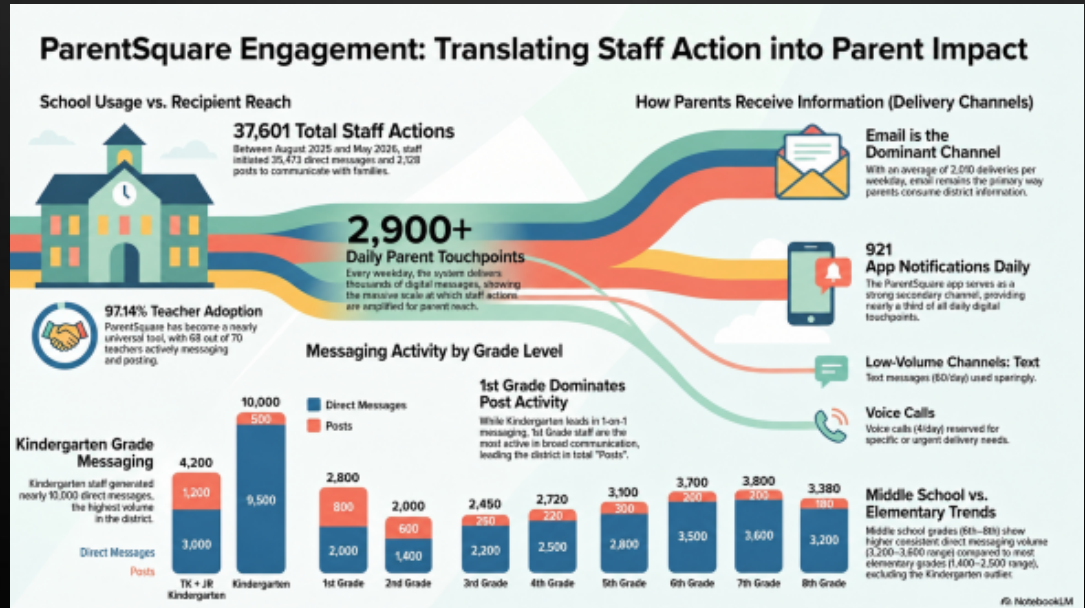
ParentSquare Engagement: Translating Staff Action into Parent Impact

School Usage vs. Recipient Reach

37,601 Total Staff Actions

Between August 2025 and May 2026, staff initiated 35,473 direct messages and 2,128 posts to communicate with families.

2,900+

Daily Parent Touchpoints

Every weekday, the system delivers thousands of digital messages, showing the massive scale at which staff actions are amplified for parent reach.

97.14% Teacher Adoption

ParentSquare has become a nearly universal tool, with 68 out of 70 teachers actively messaging and posting.

How Parents Receive Information (Delivery Channels)

Email is the Dominant Channel

With an average of 2,010 deliveries per weekday, email remains the primary way parents consume district information.

921 App Notifications Daily

The ParentSquare app serves as a strong secondary channel, providing nearly a third of all daily digital touchpoints.

Low-Volume Channels: Text

Text messages (60/day) used sparingly.

Voice Calls

Voice calls (4/day) reserved for specific or urgent delivery needs.

Messaging Activity by Grade Level

Direct Messages

Posts

Kindergarten Grade Messaging

Kindergarten staff generated nearly 10,000 direct messages, the highest volume in the district.

Direct Messages

Posts

1st Grade Dominates Post Activity

While Kindergarten leads in 1-on-1 messaging, 1st Grade staff are the most active in broad communication, leading the district in total "Posts".

| Grade | Total | Posts | Direct Messages |
|---|---|---|---|
| TK + JR Kindergarten | 4,200 | 1,200 | 3,000 |
| Kindergarten | 10,000 | 500 | 9,500 |
| 1st Grade | 2,800 | 800 | 2,000 |
| 2nd Grade | 2,000 | 600 | 1,400 |
| 3rd Grade | 2,450 | 250 | 2,200 |
| 4th Grade | 2,720 | 220 | 2,500 |
| 5th Grade | 3,100 | 300 | 2,800 |
| 6th Grade | 3,700 | 200 | 3,500 |
| 7th Grade | 3,800 | 200 | 3,600 |
| 8th Grade | 3,380 | 180 | 3,200 |

Middle School vs. Elementary Trends

Middle school grades (6th–8th) show higher consistent direct messaging volume (3,200–3,600 range) compared to most elementary grades (1,400–2,500 range), excluding the Kindergarten outlier.

NotebookLM